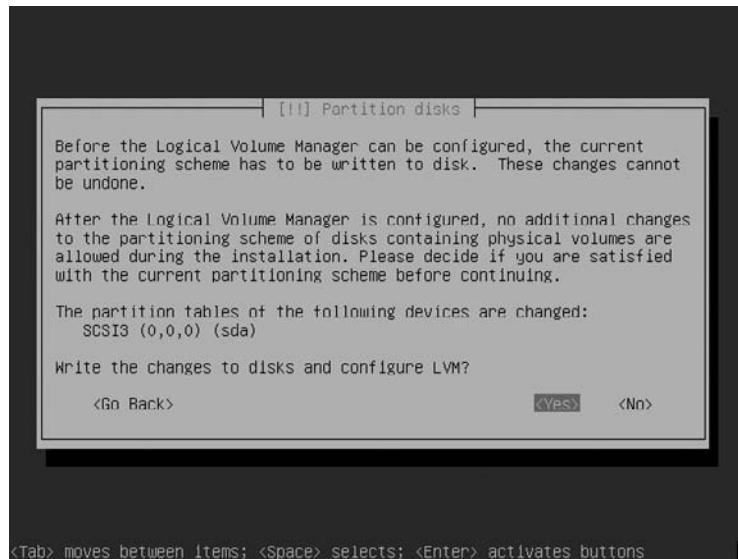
[!!] Partition disks

Before the Logical Volume Manager can be configured, the current partitioning scheme has to be written to disk. These changes cannot be undone.

After the Logical Volume Manager is configured, no additional changes to the partitioning scheme of disks containing physical volumes are allowed during the installation. Please decide if you are satisfied with the current partitioning scheme before continuing.

The partition tables of the following devices are changed:
SCSI3 (0,0,0) (sda)

Write the changes to disks and configure LVM?

<Go Back>

<Yes>

<No>

<Tab> moves between items; <Space> selects; <Enter> activates buttons